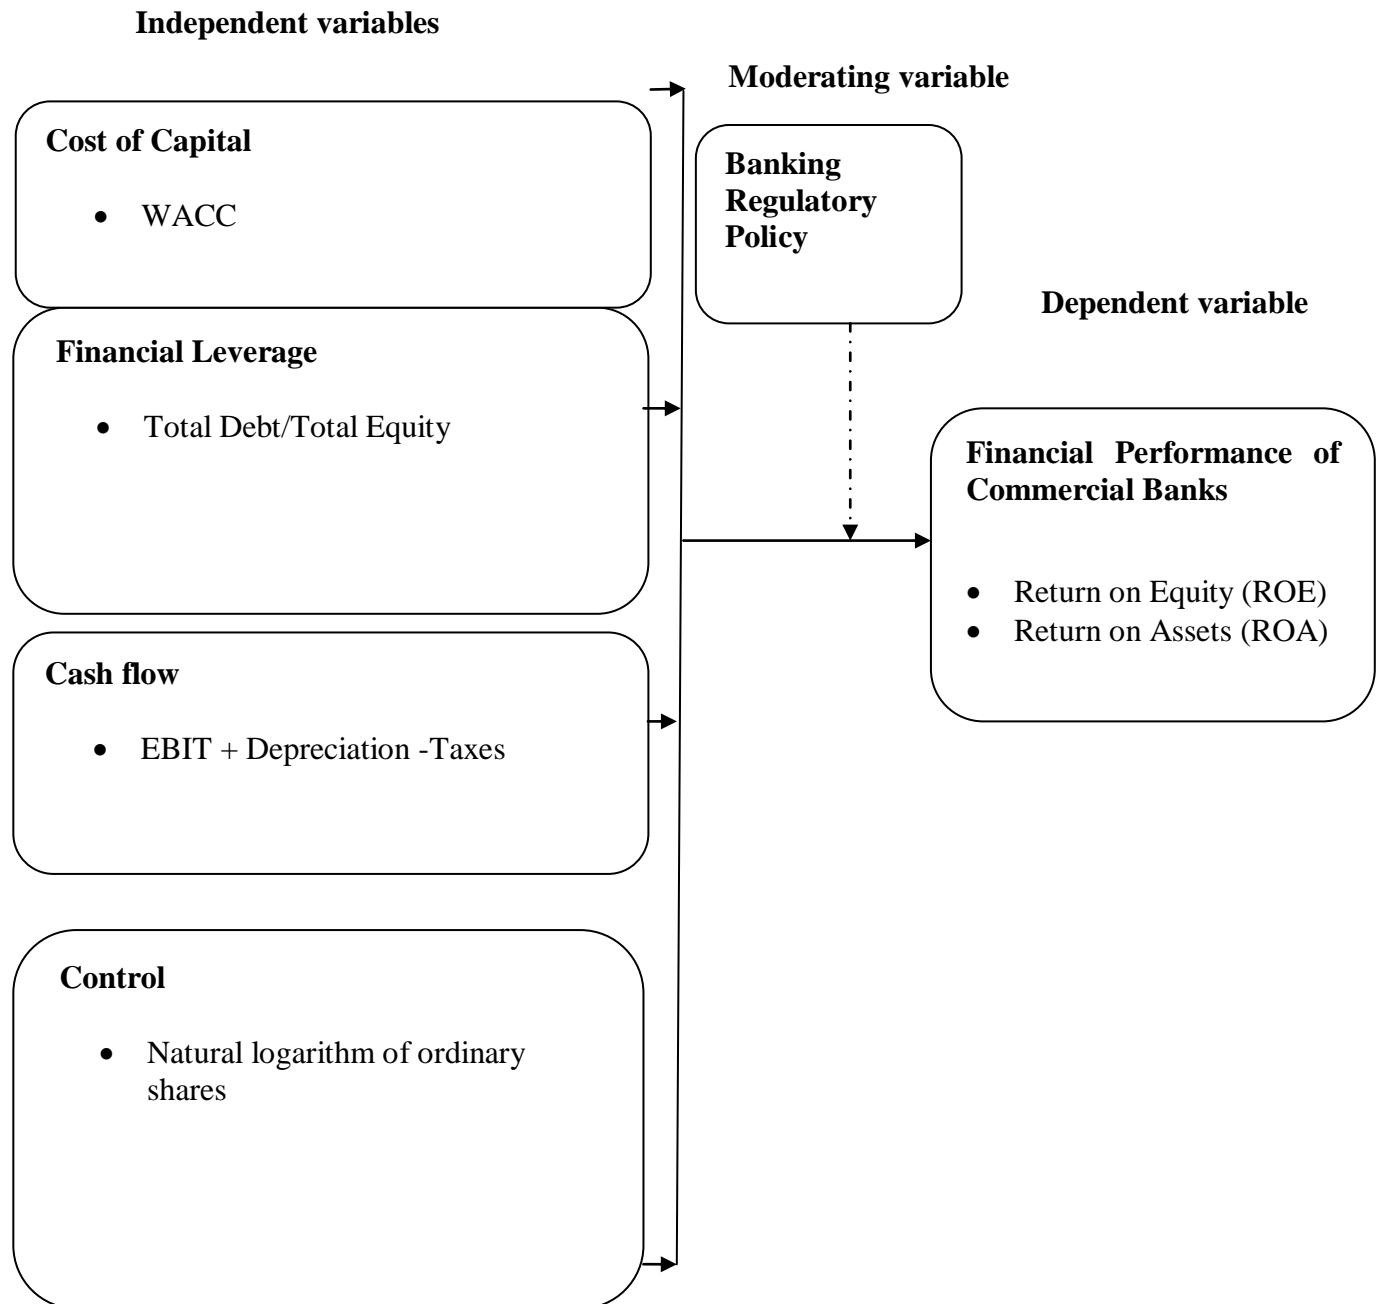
Independent variables

Moderating variable

Cost of Capital

- WACC

Banking Regulatory Policy

Dependent variable

Financial Leverage

- Total Debt/Total Equity

Financial Performance of Commercial Banks

- Return on Equity (ROE)
- Return on Assets (ROA)

Cash flow

- EBIT + Depreciation -Taxes

Control

- Natural logarithm of ordinary shares